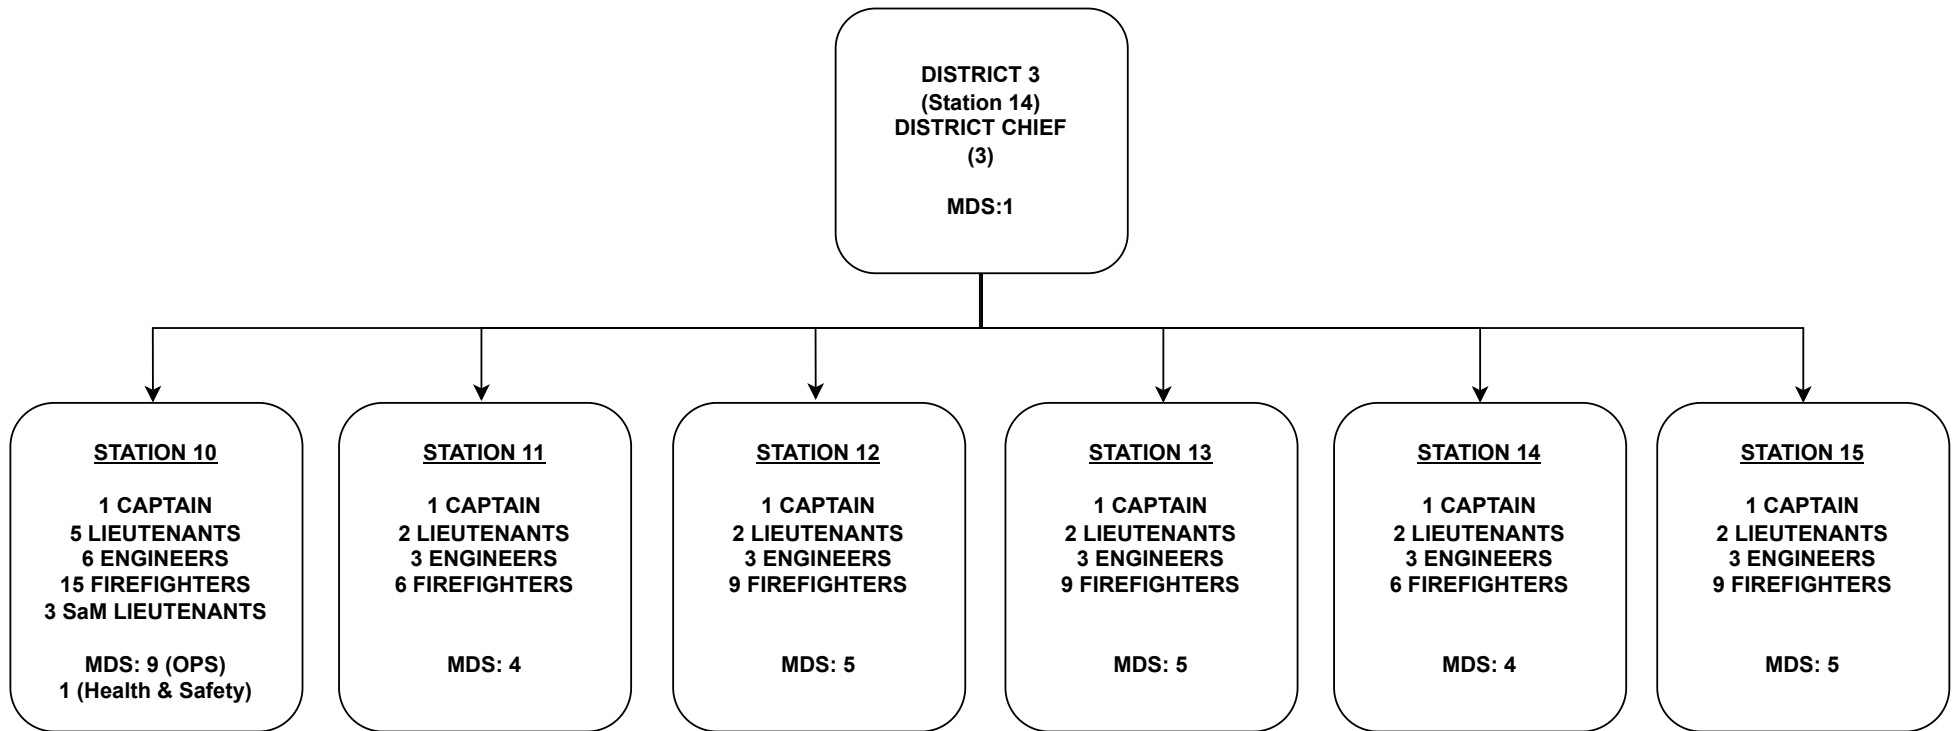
DISTRICT 3
(Station 14)
DISTRICT CHIEF
(3)

MDS:1

STATION 10

1 CAPTAIN
5 LIEUTENANTS
6 ENGINEERS
15 FIREFIGHTERS
3 SaM LIEUTENANTS

MDS: 9 (OPS)
1 (Health & Safety)

STATION 11

1 CAPTAIN
2 LIEUTENANTS
3 ENGINEERS
6 FIREFIGHTERS

MDS: 4

STATION 12

1 CAPTAIN
2 LIEUTENANTS
3 ENGINEERS
9 FIREFIGHTERS

MDS: 5

STATION 13

1 CAPTAIN
2 LIEUTENANTS
3 ENGINEERS
9 FIREFIGHTERS

MDS: 5

STATION 14

1 CAPTAIN
2 LIEUTENANTS
3 ENGINEERS
6 FIREFIGHTERS

MDS: 4

STATION 15

1 CAPTAIN
2 LIEUTENANTS
3 ENGINEERS
9 FIREFIGHTERS

MDS: 5